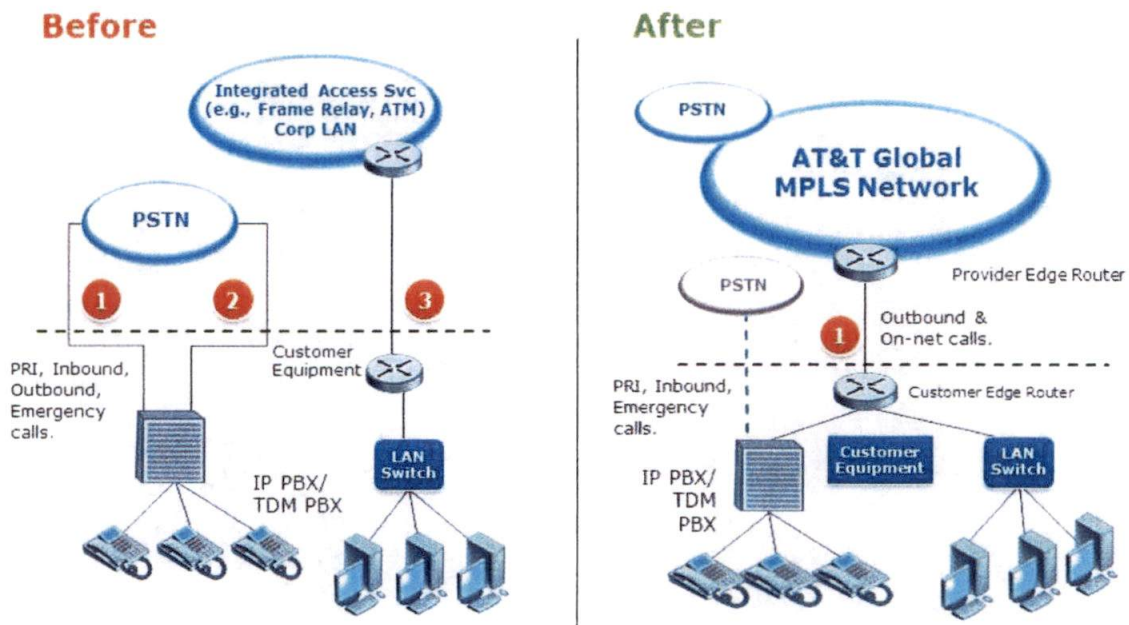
Before

Integrated Access Svc (e.g., Frame Relay, ATM) Corp LAN

PSTN

1

2

3

Customer Equipment

PRI, Inbound, Outbound, Emergency calls.

IP PBX/ TDM PBX

LAN Switch

After

PSTN

AT&T Global MPLS Network

Provider Edge Router

PSTN

1

Outbound & On-net calls.

Customer Edge Router

PRI, Inbound, Emergency calls.

IP PBX/ TDM PBX

Customer Equipment

LAN Switch